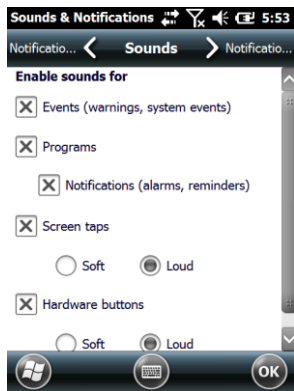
Sounds & Notifications 5:53

Notificatio... Sounds Notificatio...

Enable sounds for

Events (warnings, system events)

Programs

Notifications (alarms, reminders)

Screen taps

Soft Loud

Hardware buttons

Soft Loud

ok